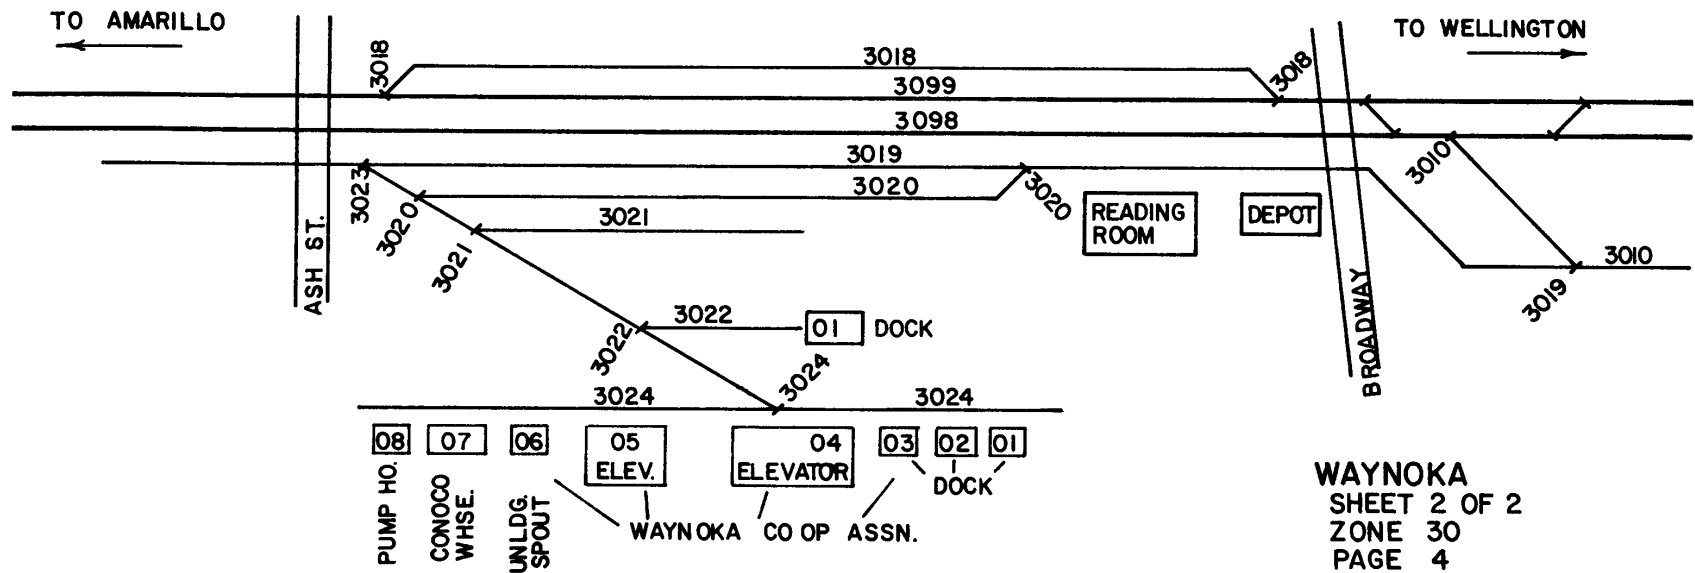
TO AMARILLO

TO WELLINGTON

3018
3018
3018
3099
3098
3019
3020
3021
3023
3020
3021
3020
ASH ST.
READING ROOM
DEPOT
3010
3010
3019
BROADWAY
3022
01 DOCK
3022
3024
3024
3024
08
PUMP HO.
07
CONOCO WHSE.
06
UNLDG. SPOUT
05
ELEV.
04
ELEVATOR
03
02
01
DOCK
WAYNOKA CO OP ASSN.

WAYNOKA
SHEET 2 OF 2
ZONE 30
PAGE 4